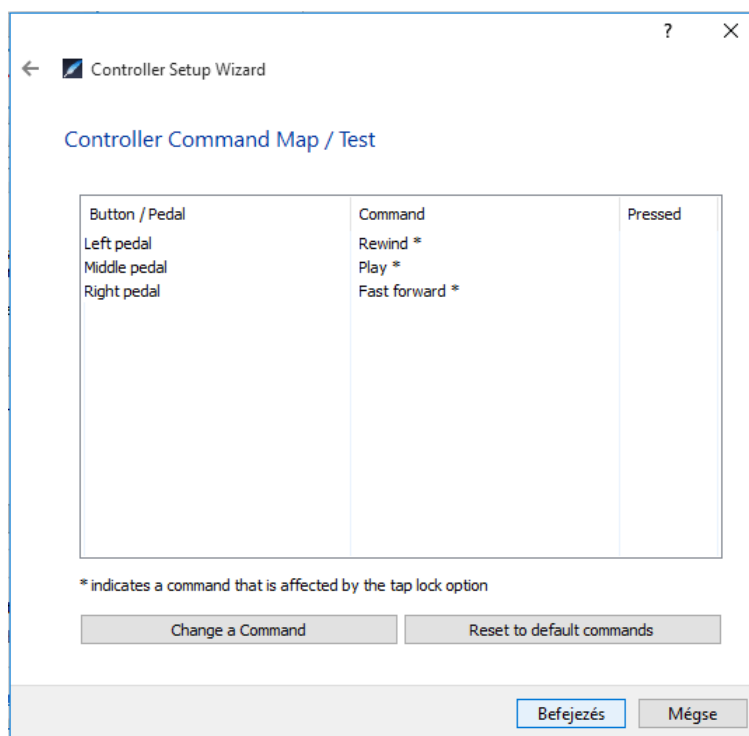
?
×

Controller Setup Wizard

Controller Command Map / Test

| Button / Pedal | Command | Pressed |
|---|---|---|
| Left pedal | Rewind * | |
| Middle pedal | Play * | |
| Right pedal | Fast forward * | |

* indicates a command that is affected by the tap lock option

Change a Command

Reset to default commands

Befejezés

Mégse